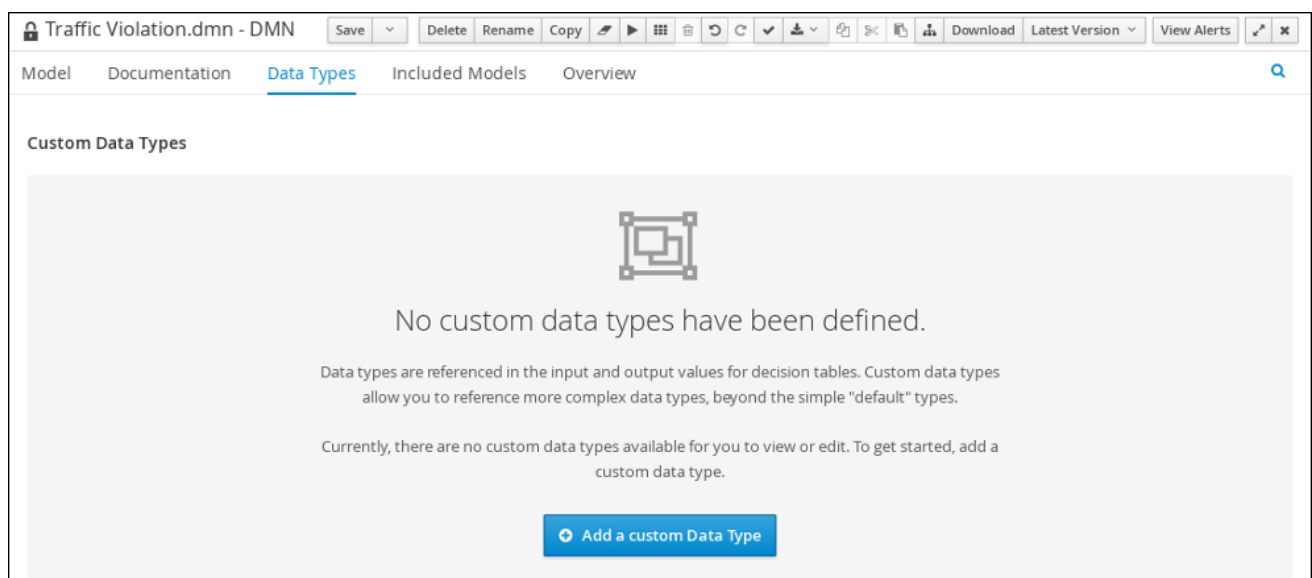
Traffic Violation.dmn - DMN

Save | Delete | Rename | Copy | Download | Latest Version | View Alerts

Model | Documentation | Data Types | Included Models | Overview

Custom Data Types

No custom data types have been defined.

Data types are referenced in the input and output values for decision tables. Custom data types allow you to reference more complex data types, beyond the simple "default" types.

Currently, there are no custom data types available for you to view or edit. To get started, add a custom data type.

Add a custom Data Type